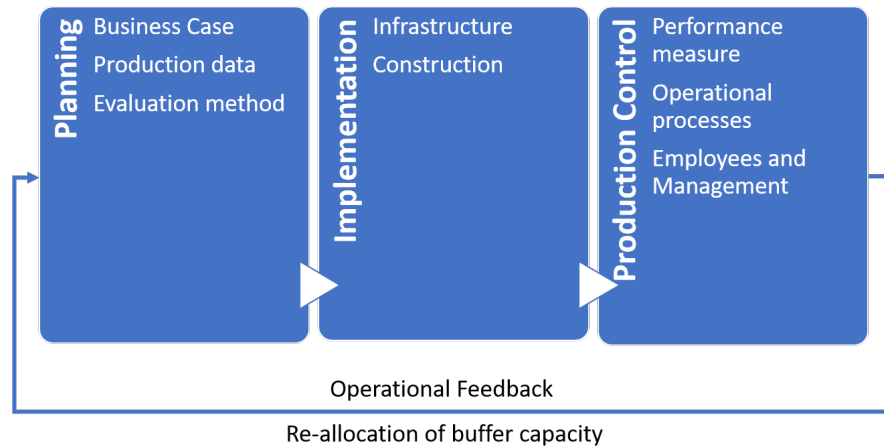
Planning

Business Case

Production data

Evaluation method

Implementation

Infrastructure

Construction

Production Control

Performance measure

Operational processes

Employees and Management

Operational Feedback

Re-allocation of buffer capacity